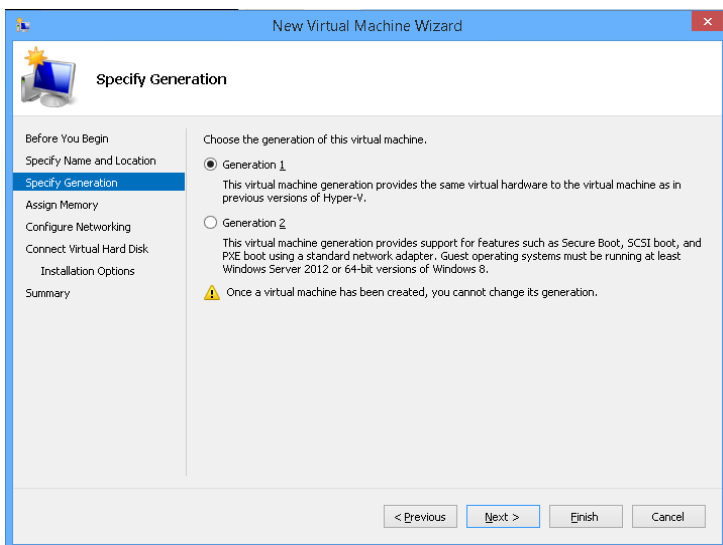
New Virtual Machine Wizard

Specify Generation

Before You Begin
Specify Name and Location
Specify Generation
Assign Memory
Configure Networking
Connect Virtual Hard Disk
Installation Options
Summary

Choose the generation of this virtual machine.

Generation 1

This virtual machine generation provides the same virtual hardware to the virtual machine as in previous versions of Hyper-V.

Generation 2

This virtual machine generation provides support for features such as Secure Boot, SCSI boot, and PXE boot using a standard network adapter. Guest operating systems must be running at least Windows Server 2012 or 64-bit versions of Windows 8.

Once a virtual machine has been created, you cannot change its generation.

< Previous | Next > | Finish | Cancel